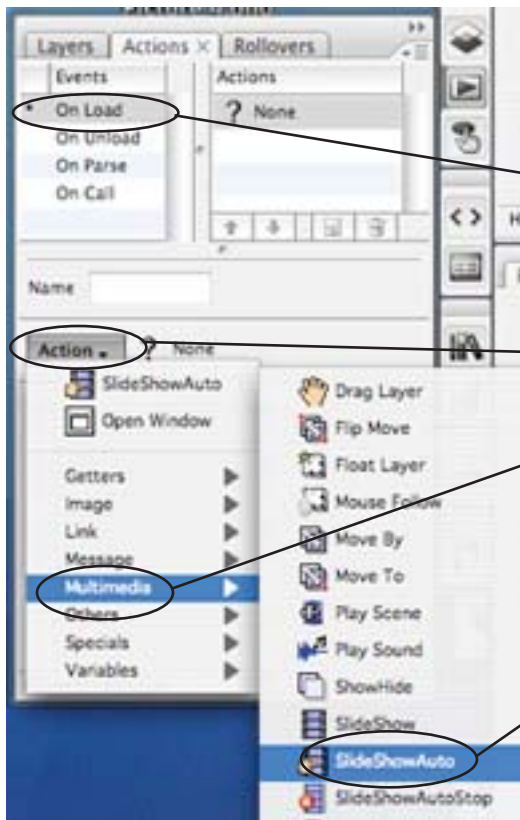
Layers | Actions | Rollovers

Events
On Load
On Unload
On Parse
On Call

Actions
? None

Name

Action
? None

SlideShowAuto
Open Window

Getters
Image
Link
Message
Multimedia
Others
Specials
Variables

Drag Layer
Flip Move
Float Layer
Mouse Follow
Move By
Move To
Play Scene
Play Sound
ShowHide
SlideShow
SlideShowAuto
SlideShowAutoStop